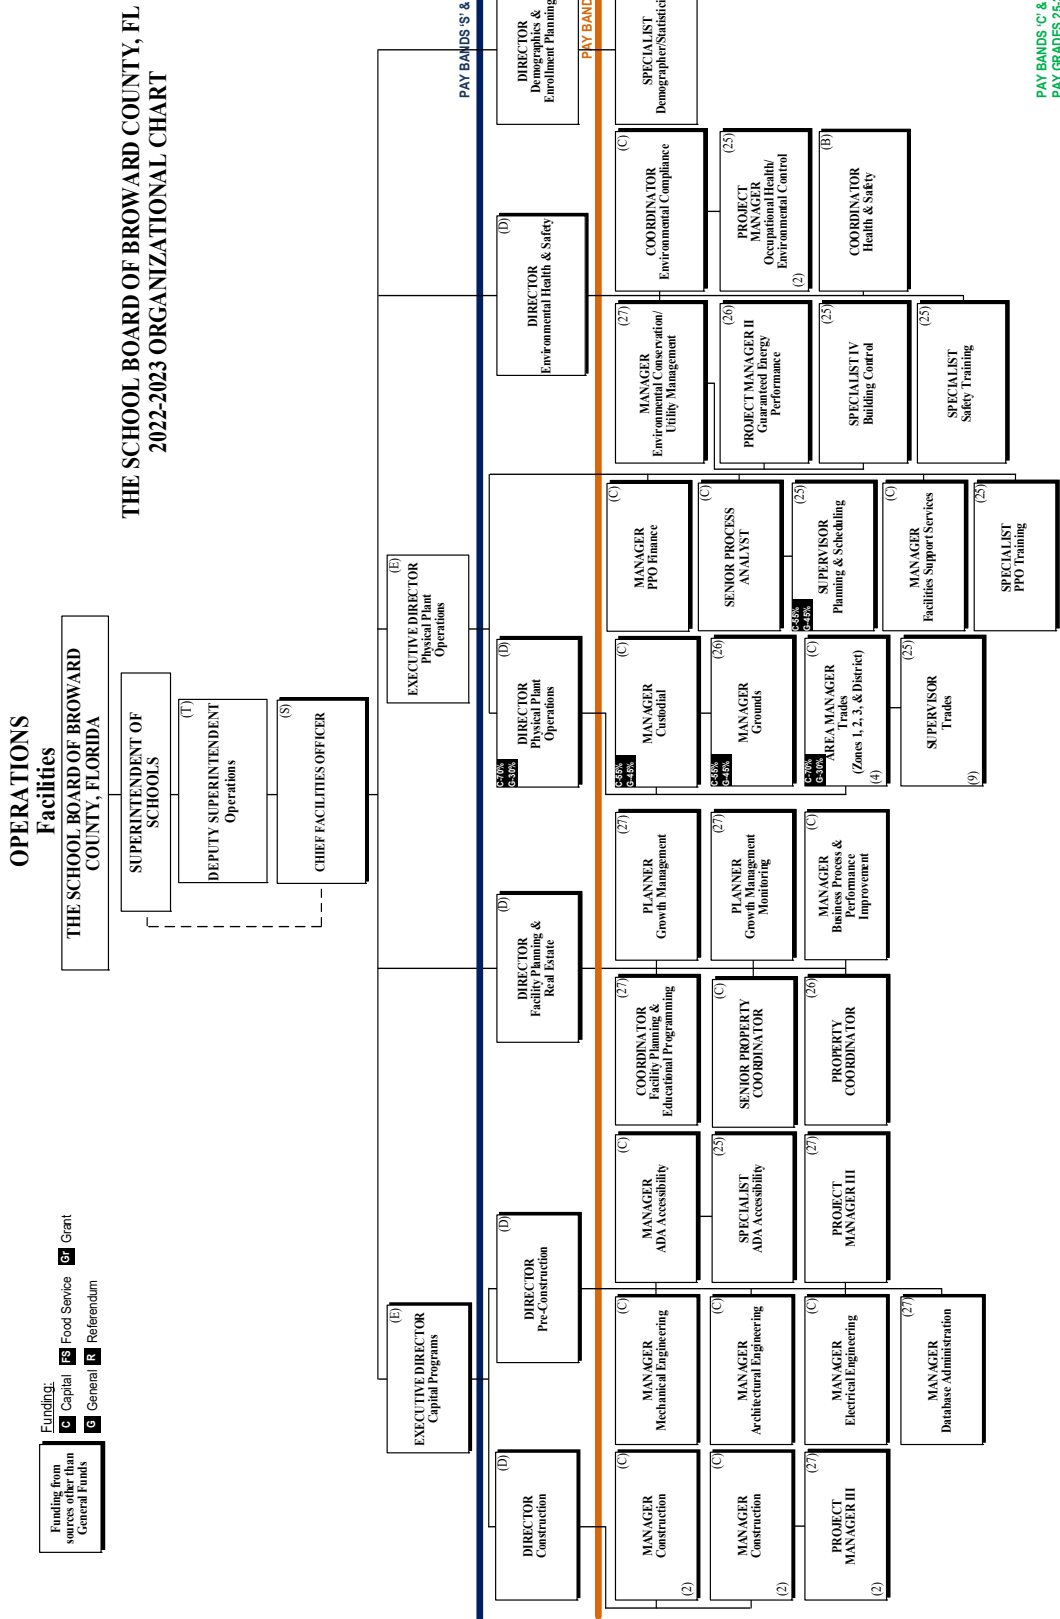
THE SCHOOL BOARD OF BROWARD COUNTY, FL
2022-2023 ORGANIZATIONAL CHART

OPERATIONS
Facilities

THE SCHOOL BOARD OF BROWARD COUNTY, FLORIDA

SUPERINTENDENT OF SCHOOLS

(T) DEPUTY SUPERINTENDENT Operations

(S) CHIEF FACILITIES OFFICER

Funding from sources other than General Funds

Funding:
C Capital
FS Food Service
Gr Grant
G General
R Referendum

PAY BANDS 'S' &
PAY BAND
PAY BANDS 'C' &
PAY GRADES 25

(E) EXECUTIVE DIRECTOR Capital Programs

(E) EXECUTIVE DIRECTOR Physical Plant Operations

(D) DIRECTOR Construction
(C) MANAGER Construction (2)
(C) MANAGER Construction (2)
(27) PROJECT MANAGER III (2)

(D) DIRECTOR Pre-Construction
(C) MANAGER Mechanical Engineering
(C) MANAGER Architectural Engineering
(C) MANAGER Electrical Engineering
(27) MANAGER Database Administration
(C) MANAGER ADA Accessibility
(25) SPECIALIST ADA Accessibility
(27) PROJECT MANAGER III

(D) DIRECTOR Facility Planning & Real Estate
(27) COORDINATOR Facility Planning & Educational Programming
(C) SENIOR PROPERTY COORDINATOR
(26) PROPERTY COORDINATOR
(27) PLANNER Growth Management
(27) PLANNER Growth Management Monitoring
(C) MANAGER Business Process & Performance Improvement

C-70% G-30%
(D) DIRECTOR Physical Plant Operations
C-55% G-45%
(C) MANAGER Custodial
C-55% G-45%
(26) MANAGER Grounds
C-70% G-30%
(C) AREA MANAGER Trades (Zones 1, 2, 3, & District) (4)
(25) SUPERVISOR Trades (9)
(C) MANAGER PPO Finance
(C) SENIOR PROCESS ANALYST
C-55% G-45%
(25) SUPERVISOR Planning & Scheduling
(C) MANAGER Facilities Support Services
(25) SPECIALIST PPO Training

(D) DIRECTOR Environmental Health & Safety
(27) MANAGER Environmental Conservation/ Utility Management
(26) PROJECT MANAGER II Guaranteed Energy Performance
(25) SPECIALIST IV Building Control
(25) SPECIALIST Safety Training
(C) COORDINATOR Environmental Compliance
(25) PROJECT MANAGER Occupational Health/ Environmental Control (2)
(B) COORDINATOR Health & Safety

DIRECTOR Demographics & Enrollment Planning
SPECIALIST Demographer/Statistic